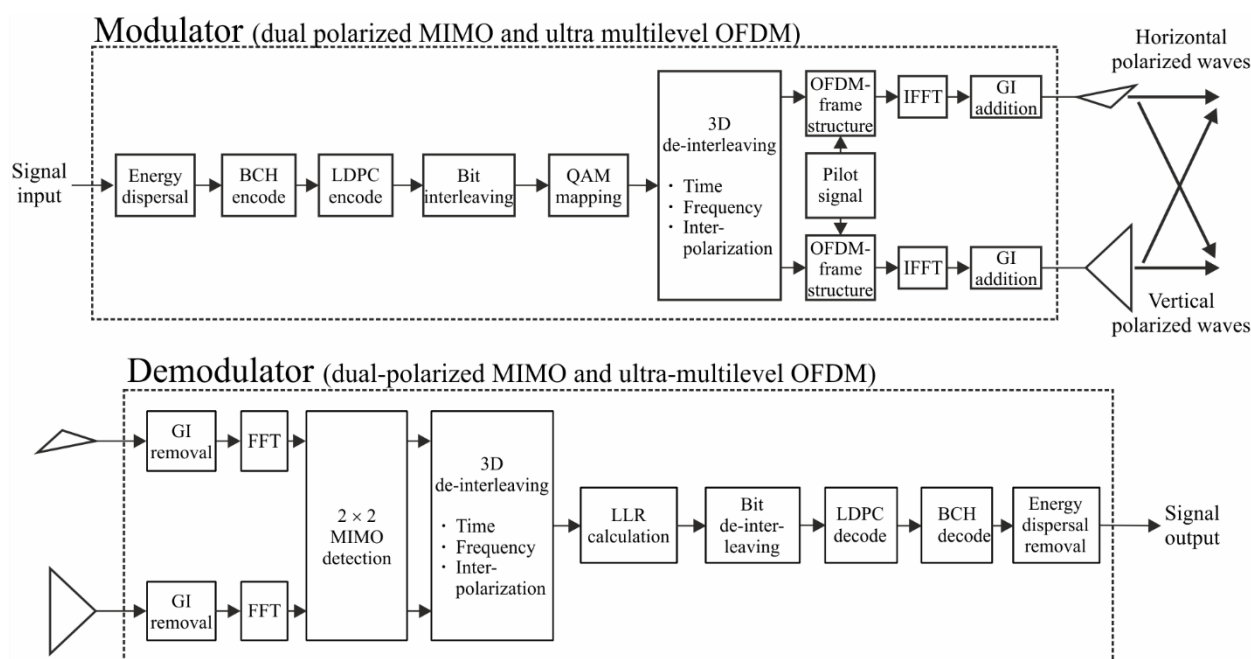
Modulator (dual polarized MIMO and ultra multilevel OFDM)

Signal input

Energy dispersal

BCH encode

LDPC encode

Bit interleaving

QAM mapping

3D de-interleaving
・ Time
・ Frequency
・ Inter-polarization

OFDM-frame structure

Pilot signal

OFDM-frame structure

IFFT

IFFT

GI addition

GI addition

Horizontal polarized waves

Vertical polarized waves

Demodulator (dual-polarized MIMO and ultra-multilevel OFDM)

GI removal

FFT

GI removal

FFT

2 × 2 MIMO detection

3D de-interleaving
・ Time
・ Frequency
・ Inter-polarization

LLR calculation

Bit de-interleaving

LDPC decode

BCH decode

Energy dispersal removal

Signal output